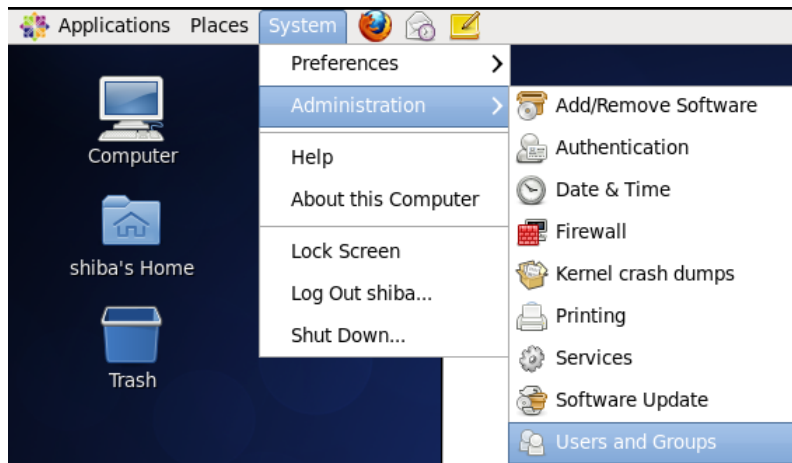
Applications Places System

Computer

shiba's Home

Trash

Preferences
Administration
Help
About this Computer
Lock Screen
Log Out shiba...
Shut Down...

Add/Remove Software
Authentication
Date & Time
Firewall
Kernel crash dumps
Printing
Services
Software Update
Users and Groups